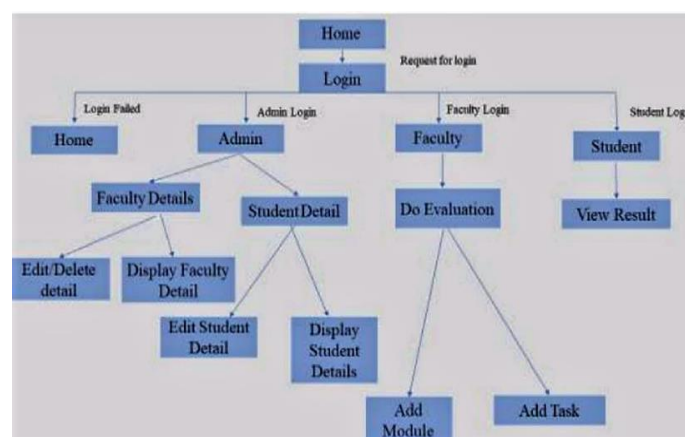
Home
Request for login
Login
Login Failed
Admin Login
Faculty Login
Student Log
Home
Admin
Faculty
Student
Faculty Details
Student Detail
Do Evaluation
View Result
Edit/Delete detail
Display Faculty Detail
Edit Student Detail
Display Student Details
Add Module
Add Task